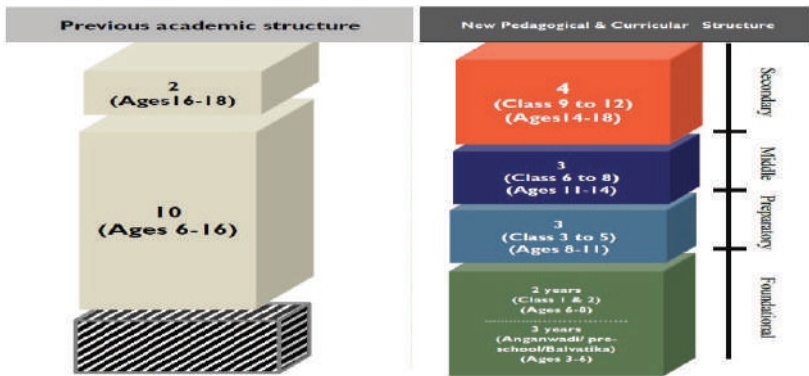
Previous academic structure

2
(Ages16-18)

10
(Ages 6-16)

New Pedagogical & Curricular Structure

4
(Class 9 to 12)
(Ages14-18)

Secondary

3
(Class 6 to 8)
(Ages 11-14)

Middle

3
(Class 3 to 5)
(Ages 8-11)

Preparatory

2 years
(Class 1 & 2)
(Ages 6-8)

3 years
(Anganwadi/ pre-school/Balvatika)
(Ages 3-6)

Foundational